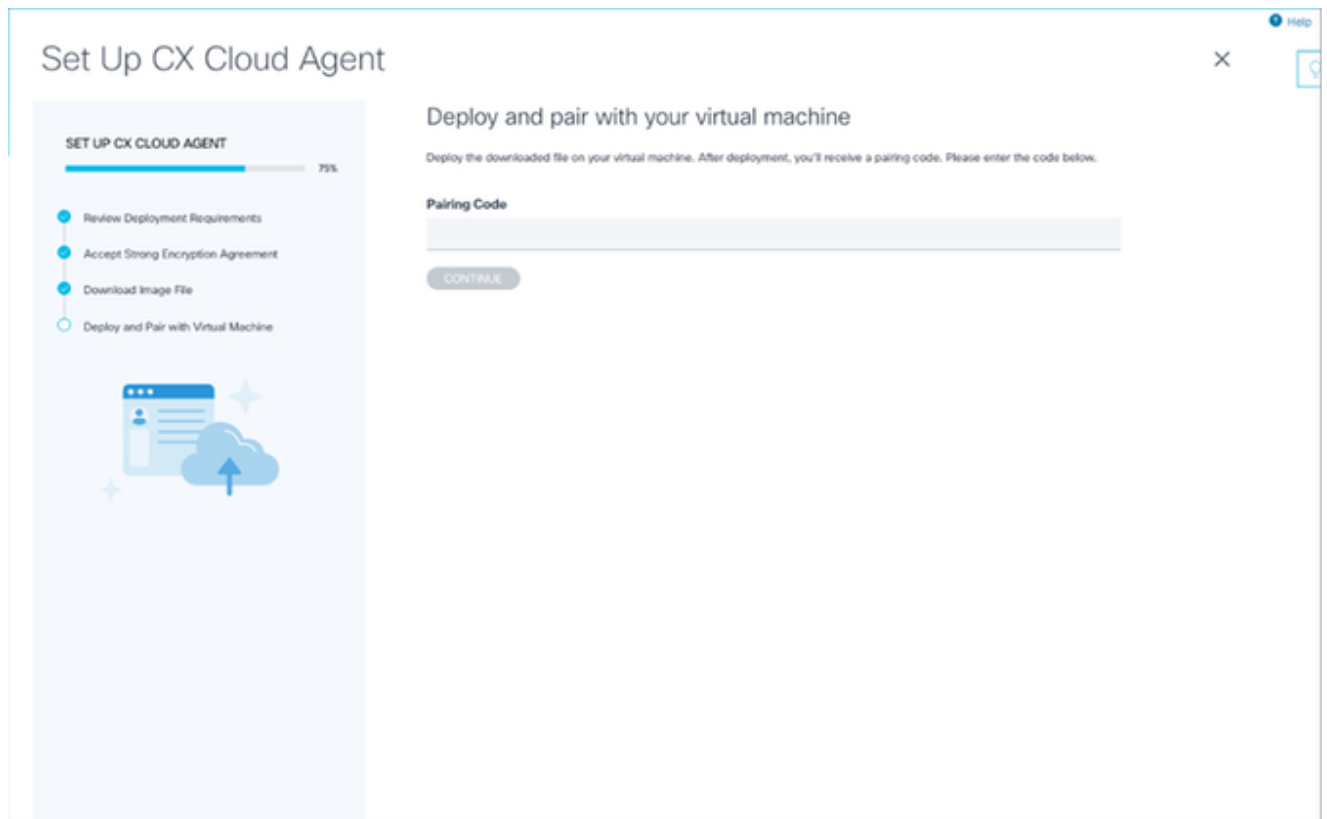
Help

Set Up CX Cloud Agent

×

SET UP CX CLOUD AGENT

75%

Review Deployment Requirements

Accept Strong Encryption Agreement

Download Image File

Deploy and Pair with Virtual Machine

Deploy and pair with your virtual machine

Deploy the downloaded file on your virtual machine. After deployment, you'll receive a pairing code. Please enter the code below.

Pairing Code

CONTINUE